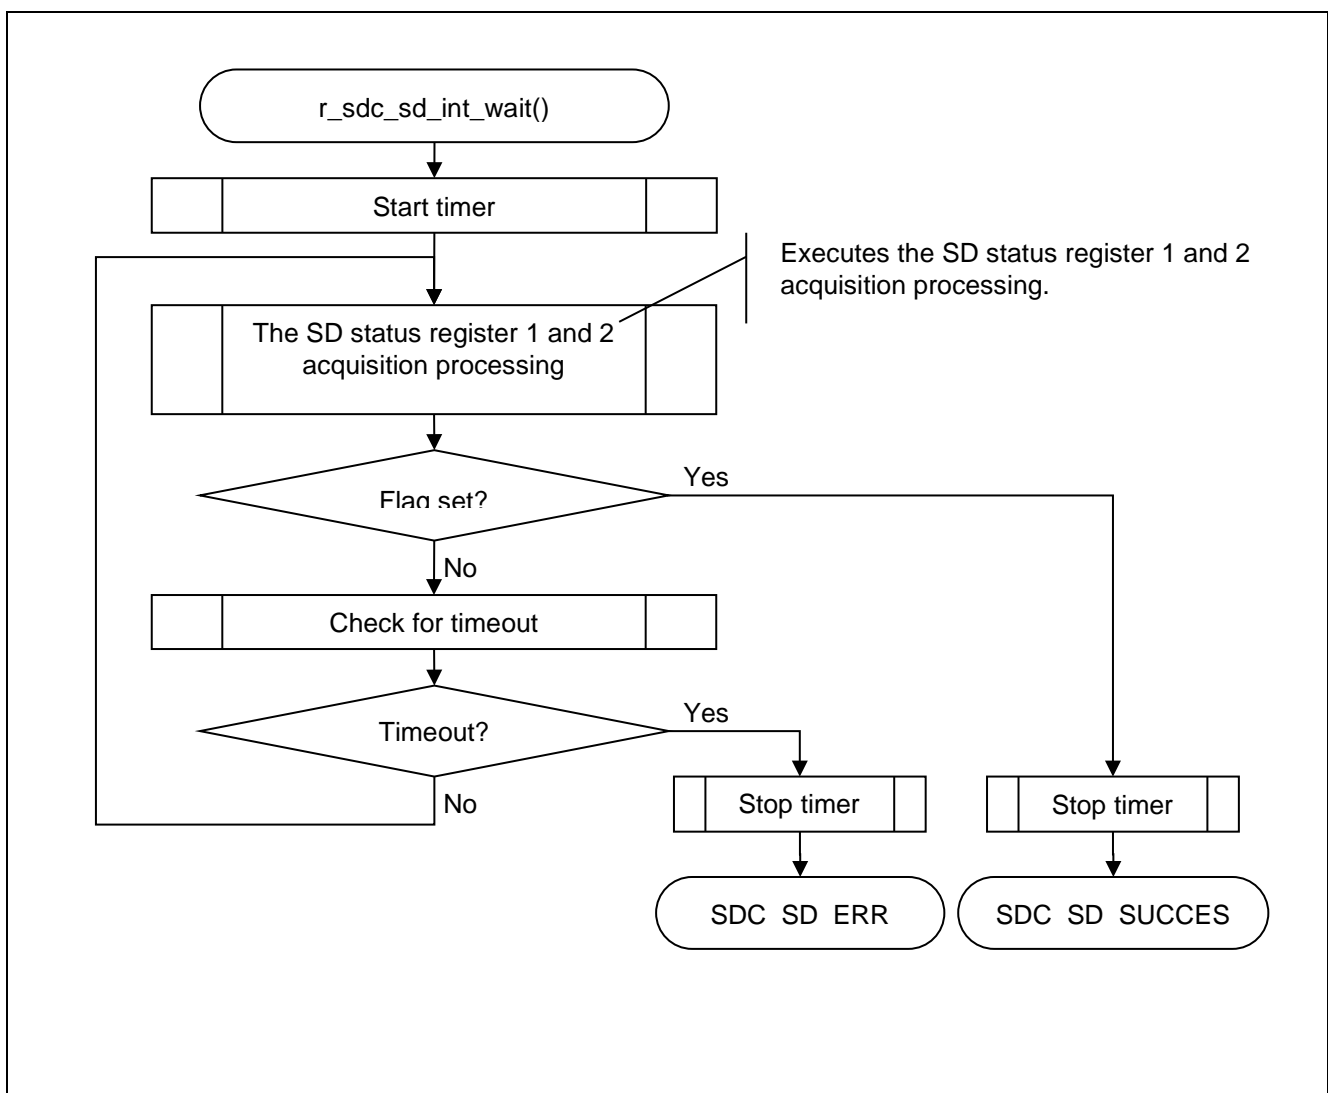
r_sdc_sd_int_wait()

Start timer

Executes the SD status register 1 and 2 acquisition processing.

The SD status register 1 and 2 acquisition processing

Flag set?

Yes

No

Check for timeout

Timeout?

Yes

No

Stop timer

Stop timer

SDC SD ERR

SDC SD SUCCES